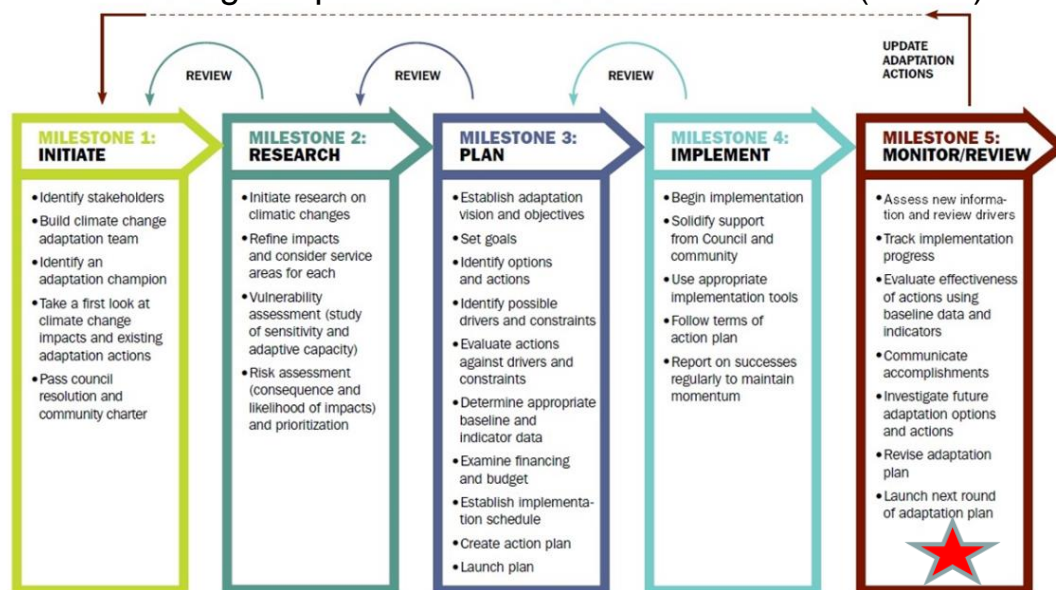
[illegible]

UPDATE ADAPTATION ACTIONS

REVIEW

REVIEW

REVIEW

MILESTONE 1: INITIATE

• Identify stakeholders
• Build climate change adaptation team
• Identify an adaptation champion
• Take a first look at climate change impacts and existing adaptation actions
• Pass council resolution and community charter

MILESTONE 2: RESEARCH

• Initiate research on climatic changes
• Refine impacts and consider service areas for each
• Vulnerability assessment (study of sensitivity and adaptive capacity)
• Risk assessment (consequence and likelihood of impacts) and prioritization

MILESTONE 3: PLAN

• Establish adaptation vision and objectives
• Set goals
• Identify options and actions
• Identify possible drivers and constraints
• Evaluate actions against drivers and constraints
• Determine appropriate baseline and indicator data
• Examine financing and budget
• Establish implementation schedule
• Create action plan
• Launch plan

MILESTONE 4: IMPLEMENT

• Begin implementation
• Solidify support from Council and community
• Use appropriate implementation tools
• Follow terms of action plan
• Report on successes regularly to maintain momentum

MILESTONE 5: MONITOR/REVIEW

• Assess new information and review drivers
• Track implementation progress
• Evaluate effectiveness of actions using baseline data and indicators
• Communicate accomplishments
• Investigate future adaptation options and actions
• Revise adaptation plan
• Launch next round of adaptation plan